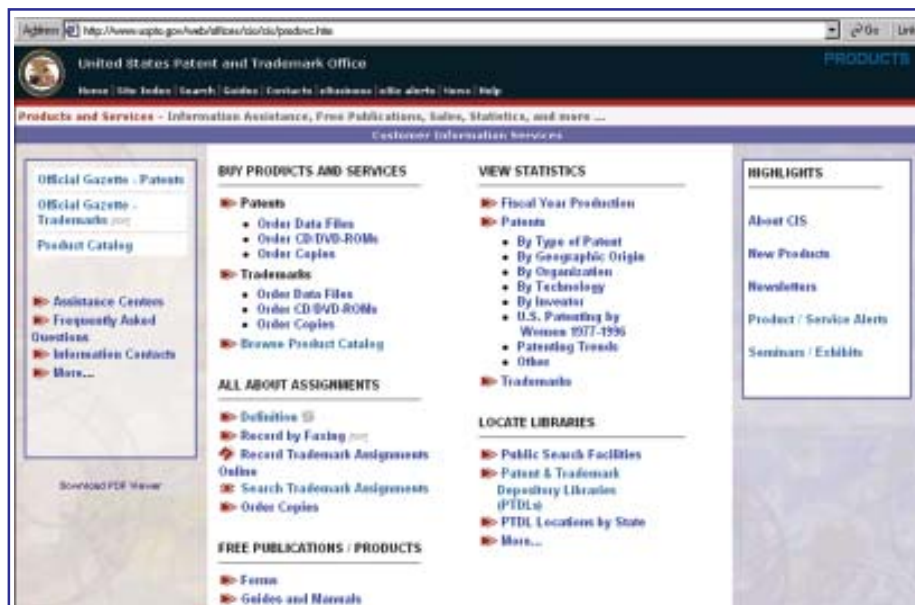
Address http://www.uspto.gov/web/offices/ac/ido/cis/prodsvc.htm Go Links

United States Patent and Trademark Office

PRODUCTS

Home | Site Index | Search | Guides | Contacts | eBusiness | eBiz alerts | News | Help

Products and Services - Information Assistance, Free Publications, Sales, Statistics, and more ...

Customer Information Services

Official Gazette - Patents

Official Gazette - Trademarks [PDF]

Product Catalog

Assistance Centers

Frequently Asked Questions

Information Contacts

More...

Download PDF Viewer

BUY PRODUCTS AND SERVICES

Patents
- Order Data Files
- Order CD/DVD-ROMs
- Order Copies

Trademarks
- Order Data Files
- Order CD/DVD-ROMs
- Order Copies

Browse Product Catalog

ALL ABOUT ASSIGNMENTS

Definition

Record by Faxing [PDF]

Record Trademark Assignments Online

Search Trademark Assignments

Order Copies

FREE PUBLICATIONS / PRODUCTS

Forms

Guides and Manuals

VIEW STATISTICS

Fiscal Year Production

Patents
- By Type of Patent
- By Geographic Origin
- By Organization
- By Technology
- By Inventor
- U.S. Patenting by Women 1977-1996
- Patenting Trends
- Other

Trademarks

LOCATE LIBRARIES

Public Search Facilities

Patent & Trademark Depository Libraries (PTDLs)

PTDL Locations by State

More...

HIGHLIGHTS

About CIS

New Products

Newsletters

Product / Service Alerts

Seminars / Exhibits